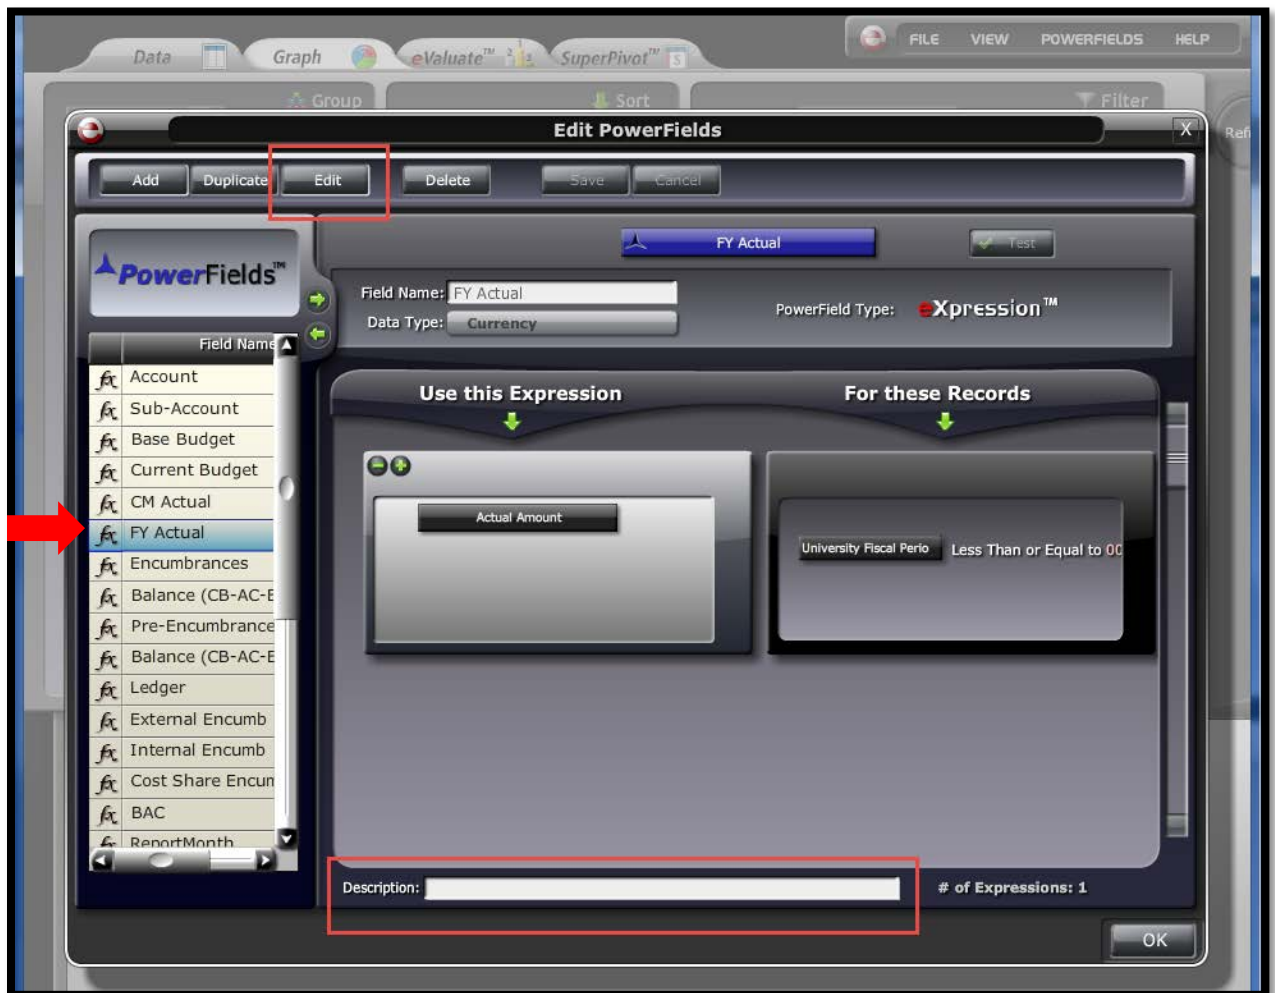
Data Graph eValuate™ SuperPivot™ FILE VIEW POWERFIELDS HELP

Group Sort Filter

Edit PowerFields X

Add Duplicate Edit Delete Save Cancel

PowerFields™

FY Actual Test

Field Name: FY Actual
Data Type: Currency

PowerField Type: eXpression™

| Field Name |
|---|
| Account |
| Sub-Account |
| Base Budget |
| Current Budget |
| CM Actual |
| FY Actual |
| Encumbrances |
| Balance (CB-AC-E |
| Pre-Encumbrance |
| Balance (CB-AC-E |
| Ledger |
| External Encumb |
| Internal Encumb |
| Cost Share Encun |
| BAC |
| ReportMonth |

Use this Expression For these Records

Actual Amount

University Fiscal Perio Less Than or Equal to 00

Description:

# of Expressions: 1

OK

Refi